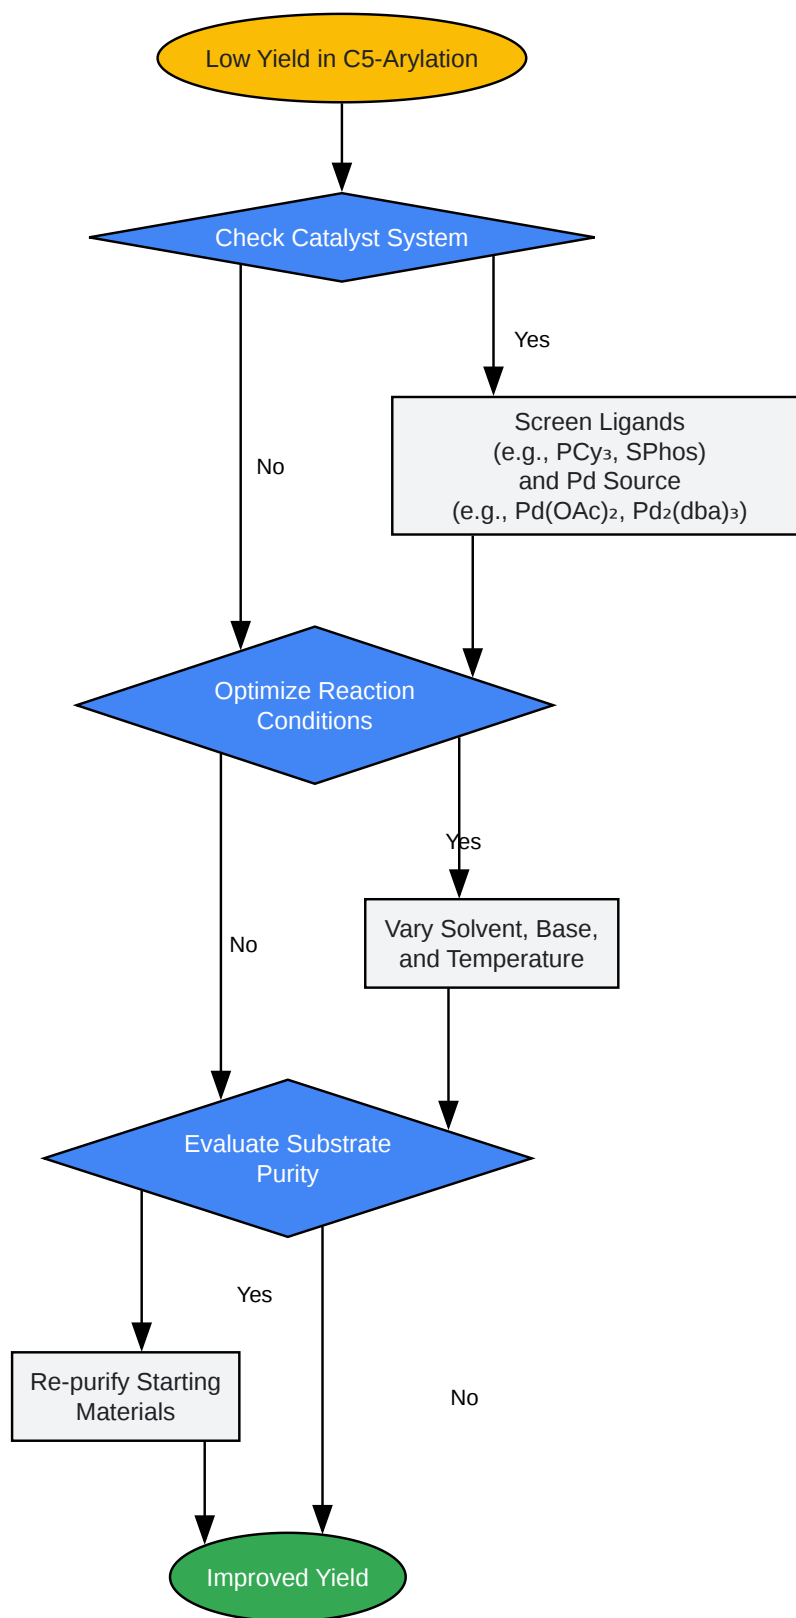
Low Yield in C5-Arylation

Check Catalyst System

Yes

Screen Ligands (e.g., $PCy_3$, SPhos) and Pd Source (e.g., $Pd(OAc)_2$, $Pd_2(dba)_3$)

No

Optimize Reaction Conditions

Yes

Vary Solvent, Base, and Temperature

No

Evaluate Substrate Purity

Yes

Re-purify Starting Materials

No

Improved Yield